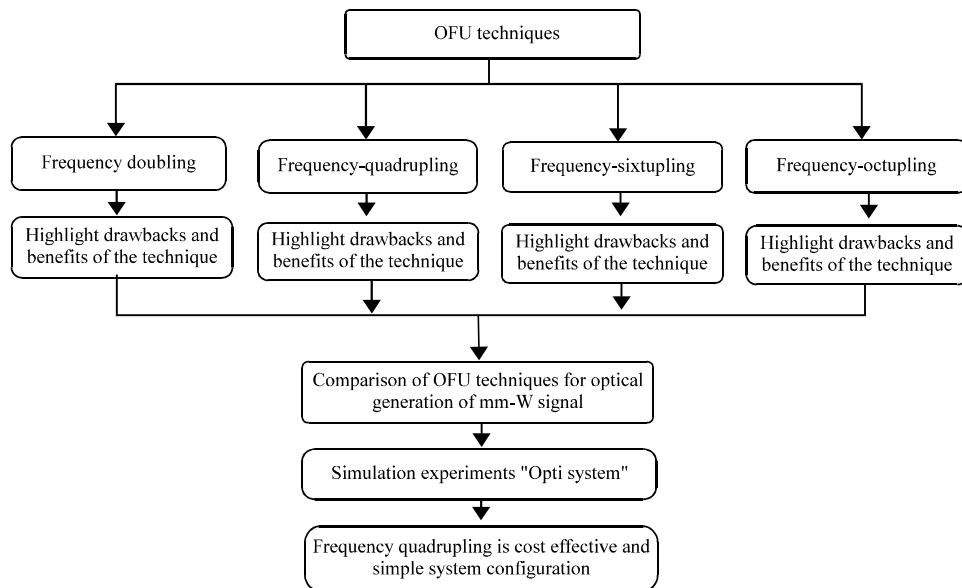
OFU techniques

Frequency doubling

Highlight drawbacks and benefits of the technique

Frequency-quadrupling

Highlight drawbacks and benefits of the technique

Frequency-sixtupling

Highlight drawbacks and benefits of the technique

Frequency-octupling

Highlight drawbacks and benefits of the technique

Comparison of OFU techniques for optical generation of mm-W signal

Simulation experiments "Opti system"

Frequency quadrupling is cost effective and simple system configuration